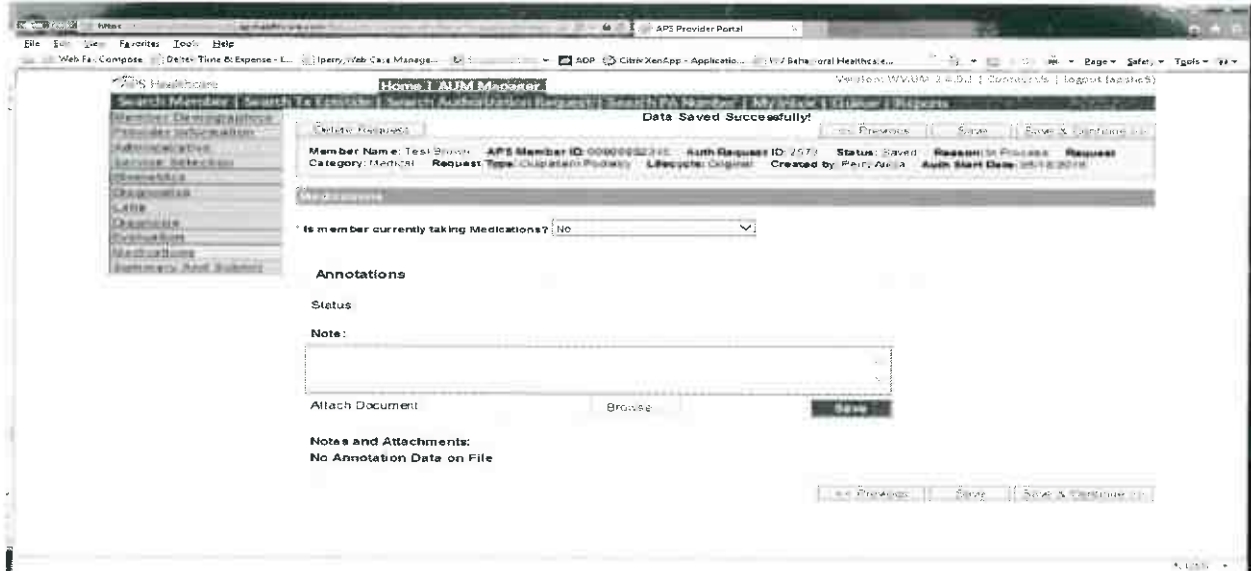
APS Provider Portal

File Edit View Favorites Tools Help

Web Fax Compose | Deltek Time & Expense - L... | Iperry Web Case Manage... | ADP | Citrix XenApp - Application... | WV Behavioral Healthcare... | Page ▾ Safety ▾ Tools ▾

APS Healthcare

Home | AUM Manager

Version: WVUM 2.4.0.1 | Contact Us | Logout (apsha5)

Search Member | Search Tx Episode | Search Authorization Request | Search PA Number | My Inbox | Queue | Reports

Member Demographics
Provider Information
Administrative
Service Selection
Biometrics
Diagnosis
Labs
Diagnosis
Evaluation
Medications
Summary And Submit

Data Saved Successfully!

Delete Request

<< Previous | Save | Save & Continue >>

Member Name: Test Brown APS Member ID: 000000002310 Auth Request ID: 2577 Status: Saved Reason: In Process Request Category: Medical Request Type: Outpatient Podiatry Lifecycle: Original Created by: Perry, Anita Auth Start Date: 05/18/2016

Medications

* Is member currently taking Medications? No

Annotations

Status

Note:

Attach Document Browse... Save

Notes and Attachments:
No Annotation Data on File

<< Previous | Save | Save & Continue >>